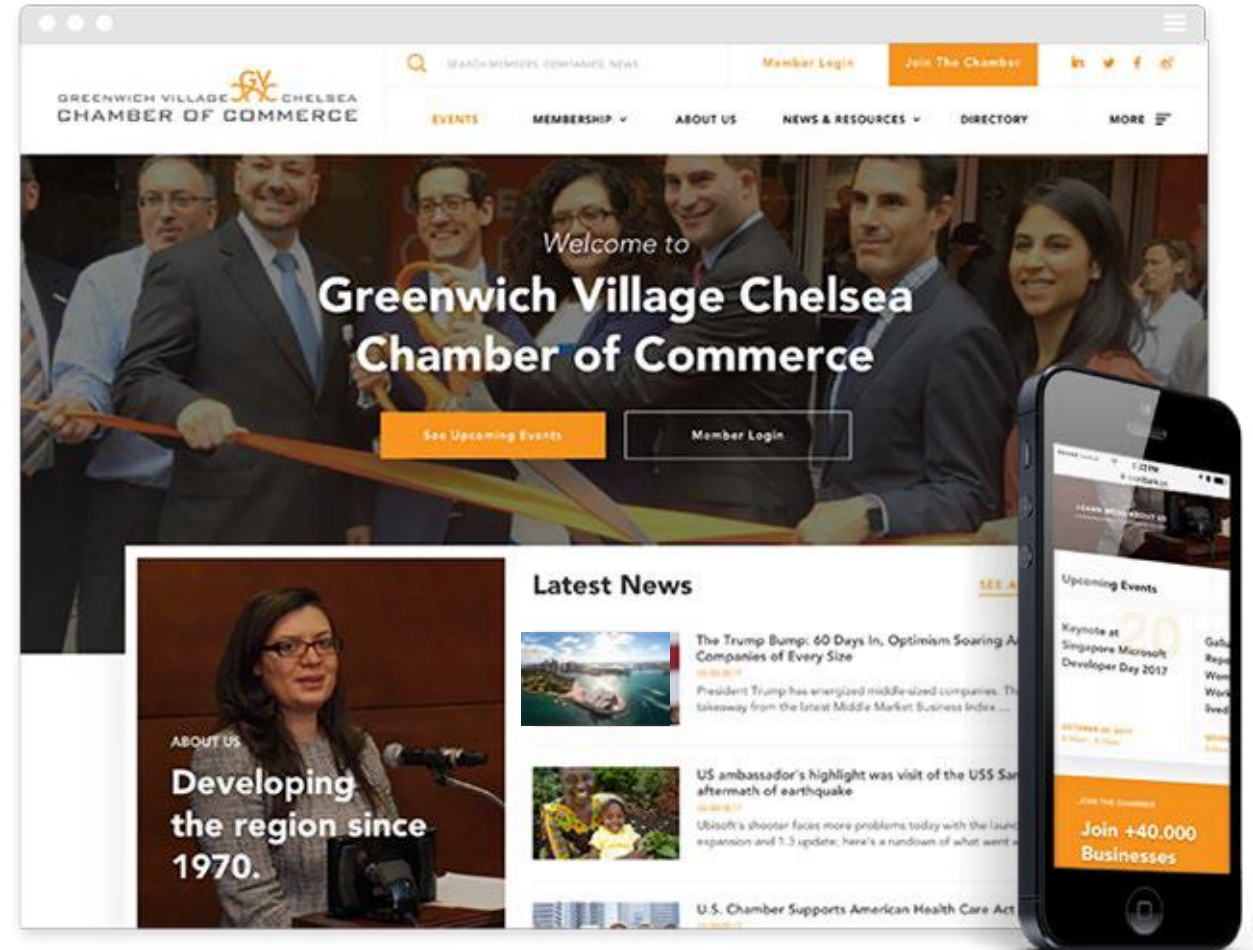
GREENWICH VILLAGE GVC CHELSEA
CHAMBER OF COMMERCE

SEARCH MEMBERS, COMPANIES, NEWS...

Member Login

Join The Chamber

EVENTS

MEMBERSHIP

ABOUT US

NEWS & RESOURCES

DIRECTORY

MORE

Welcome to

Greenwich Village Chelsea Chamber of Commerce

See Upcoming Events

Member Login

ABOUT US

Developing the region since 1970.

Latest News

SEE A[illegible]

The Trump Bump: 60 Days In, Optimism Soaring A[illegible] Companies of Every Size

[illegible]

President Trump has energized middle-sized companies. Th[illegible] takeaway from the latest Middle Market Business Index ...

US ambassador's highlight was visit of the USS Sa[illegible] aftermath of earthquake

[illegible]

Ubisoft's shooter faces more problems today with the launc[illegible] expansion and 1.3 update; here's a rundown of what went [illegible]

U.S. Chamber Supports American Health Care Act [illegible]

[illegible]

LEARN MORE ABOUT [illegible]

Upcoming Events

20

Keynote at Singapore Microsoft Developer Day 2017

OCTOBER 20, 2017

Gall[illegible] Rep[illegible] Wor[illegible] Wor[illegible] live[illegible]

JOIN THE CHAMBER

Join +40.000 Businesses